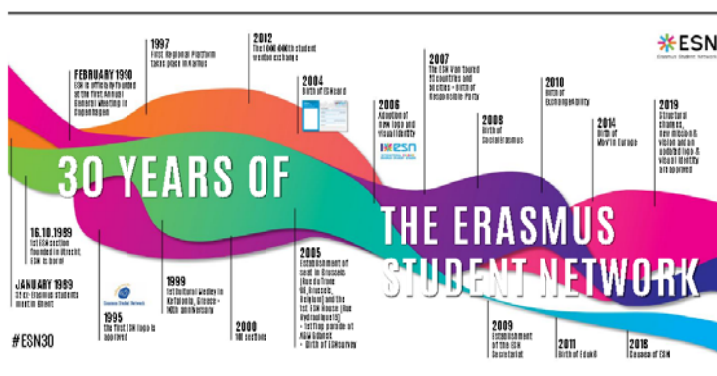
ESN
Erasmus Student Network

30 YEARS OF THE ERASMUS STUDENT NETWORK

FEBRUARY 1990
ESN is officially founded at the First Annual General Meeting in Copenhagen

1997
First Regional Platform takes place in Vilnius

2012
The 1 000 000th student erasmus exchange

2004
Birth of ESNcard

2006
Adoption of new logo and visual identity

2007
The ESN Van Tour: 13 countries and 50 cities – birth of Responsible Party

2008
Birth of SocialErasmus

2010
Birth of ExchangeAbility

2014
Birth of Mov'in Europe

2019
Structural changes, new mission, vision and an updated logo & visual identity are approved

16.10.1989
1st ESN section founded in Utrecht; ESN is born!

JANUARY 1989
32 ex-Erasmus students meet in Ghent

1995
The first ESN logo is approved

1999
1st Cultural Medley in Kefalonia, Greece – 10th anniversary

2000
100 sections

2005
Establishment of seat in Brussels (Rue du Trône 98, Brussels, Belgium) and the 1st ESN House (Rue Hydraulique 15) – Letting people at AGM Gdansk – Birth of ESNsurvey

2009
Establishment of the ESN Secretariat

2011
Birth of Erasmus

2016
Season of ESN

#ESN30